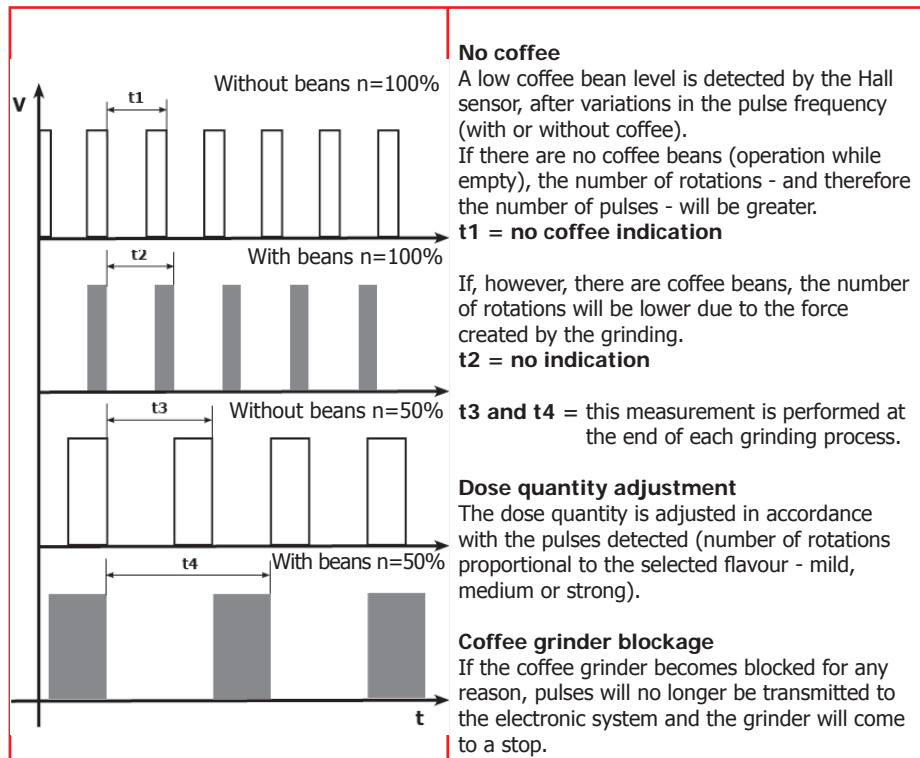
V

t1

Without beans n=100%

t2

With beans n=100%

t3

Without beans n=50%

t4

With beans n=50%

t

**No coffee**
A low coffee bean level is detected by the Hall sensor, after variations in the pulse frequency (with or without coffee).
If there are no coffee beans (operation while empty), the number of rotations - and therefore the number of pulses - will be greater.
**t1 = no coffee indication**

If, however, there are coffee beans, the number of rotations will be lower due to the force created by the grinding.
**t2 = no indication**

**t3 and t4 =** this measurement is performed at the end of each grinding process.

**Dose quantity adjustment**
The dose quantity is adjusted in accordance with the pulses detected (number of rotations proportional to the selected flavour - mild, medium or strong).

**Coffee grinder blockage**
If the coffee grinder becomes blocked for any reason, pulses will no longer be transmitted to the electronic system and the grinder will come to a stop.